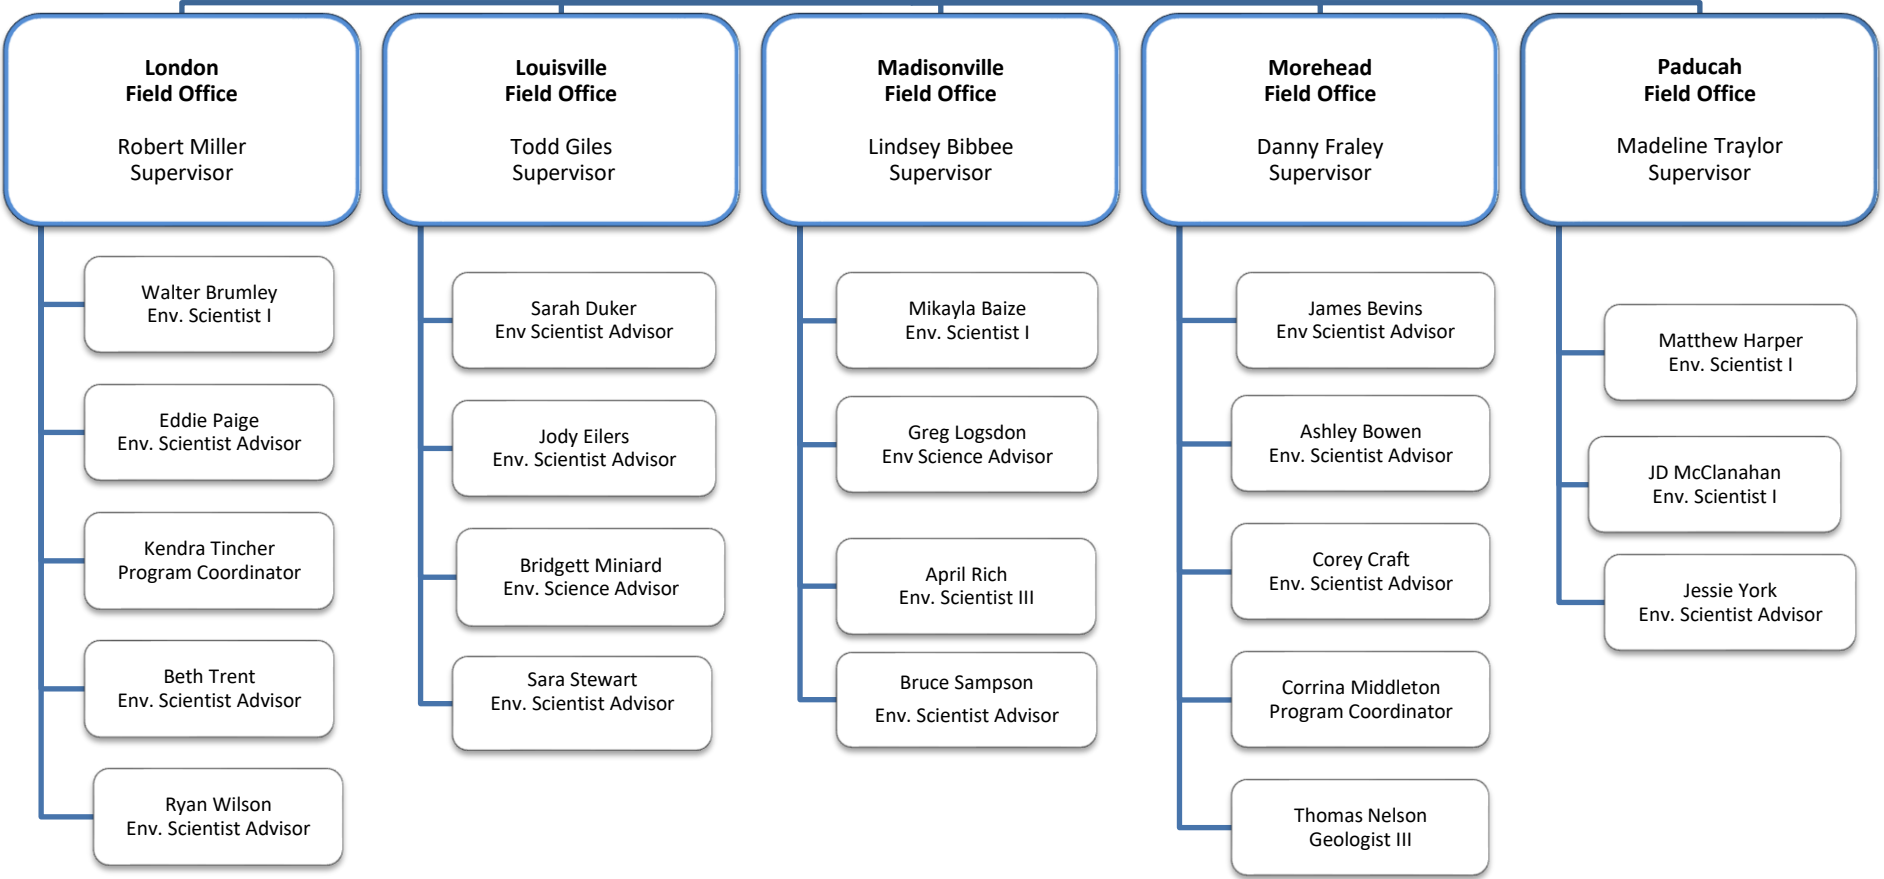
London
Field Office

Robert Miller
Supervisor

Walter Brumley
Env. Scientist I

Eddie Paige
Env. Scientist Advisor

Kendra Tincher
Program Coordinator

Beth Trent
Env. Scientist Advisor

Ryan Wilson
Env. Scientist Advisor

Louisville
Field Office

Todd Giles
Supervisor

Sarah Duker
Env Scientist Advisor

Jody Eilers
Env. Scientist Advisor

Bridgett Miniard
Env. Science Advisor

Sara Stewart
Env. Scientist Advisor

Madisonville
Field Office

Lindsey Bibbee
Supervisor

Mikayla Baize
Env. Scientist I

Greg Logsdon
Env Science Advisor

April Rich
Env. Scientist III

Bruce Sampson
Env. Scientist Advisor

Morehead
Field Office

Danny Fraley
Supervisor

James Bevins
Env Scientist Advisor

Ashley Bowen
Env. Scientist Advisor

Corey Craft
Env. Scientist Advisor

Corrina Middleton
Program Coordinator

Thomas Nelson
Geologist III

Paducah
Field Office

Madeline Traylor
Supervisor

Matthew Harper
Env. Scientist I

JD McClanahan
Env. Scientist I

Jessie York
Env. Scientist Advisor